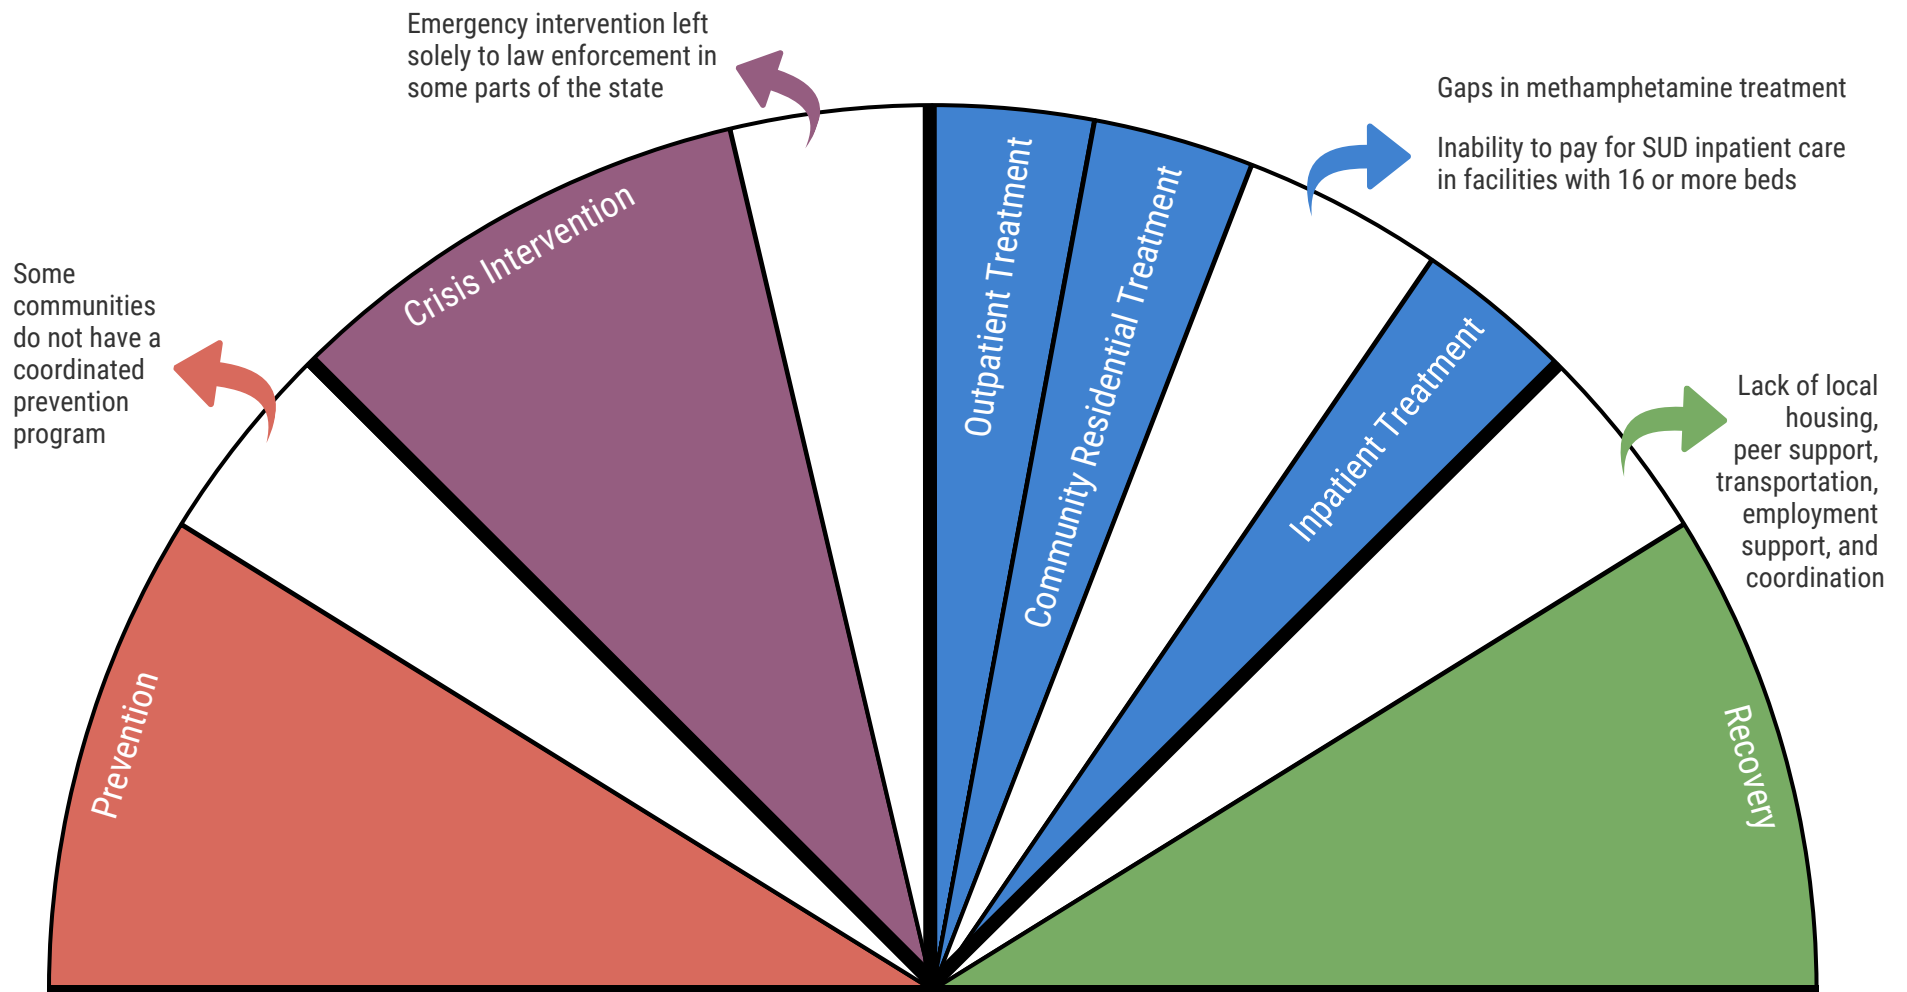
Emergency intervention left solely to law enforcement in some parts of the state

Gaps in methamphetamine treatment

Inability to pay for SUD inpatient care in facilities with 16 or more beds

Some communities do not have a coordinated prevention program

Crisis Intervention

Outpatient Treatment

Community Residential Treatment

Inpatient Treatment

Lack of local housing, peer support, transportation, employment support, and coordination

Prevention

Recovery